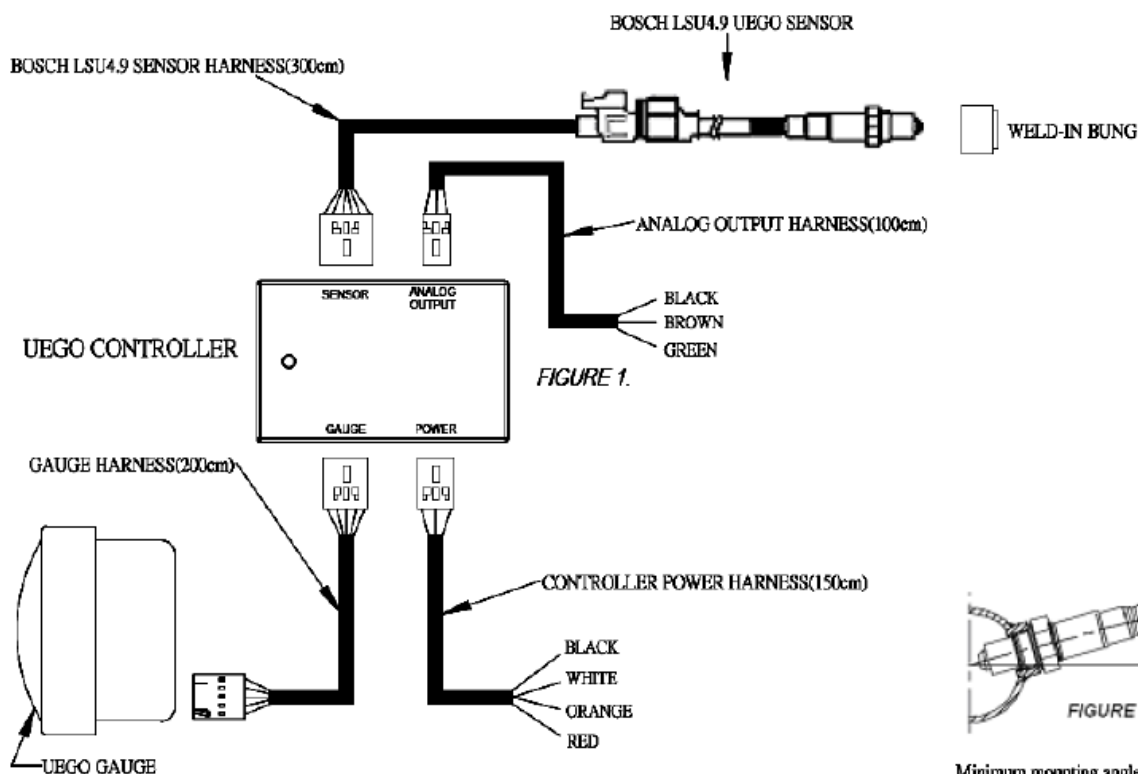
BOSCH LSU4.9 UEGO SENSOR

BOSCH LSU4.9 SENSOR HARNESS(300cm)

WELD-IN BUNG

ANALOG OUTPUT HARNESS(100cm)

SENSOR

ANALOG OUTPUT

BLACK

BROWN

GREEN

UEGO CONTROLLER

FIGURE 1.

GAUGE

POWER

GAUGE HARNESS(200cm)

CONTROLLER POWER HARNESS(150cm)

BLACK

WHITE

ORANGE

RED

UEGO GAUGE

FIGURE

Minimum mounting angle